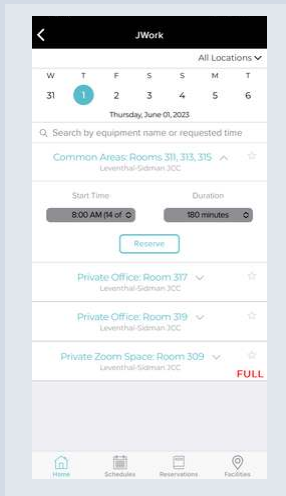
JWork

All Locations

| W | T | F | S | S | M | T |
|---|---|---|---|---|---|---|
| 31 | 1 | 2 | 3 | 4 | 5 | 6 |

Thursday, June 01, 2023

Search by equipment name or requested time

Common Areas: Rooms 311, 313, 315
Leventhal-Sidman JCC

Start Time
Duration

8:00 AM (14 of
180 minutes

Reserve

Private Office: Room 317
Leventhal-Sidman JCC

Private Office: Room 319
Leventhal-Sidman JCC

Private Zoom Space: Room 309
Leventhal-Sidman JCC
FULL

Home
Schedules
Reservations
Facilities